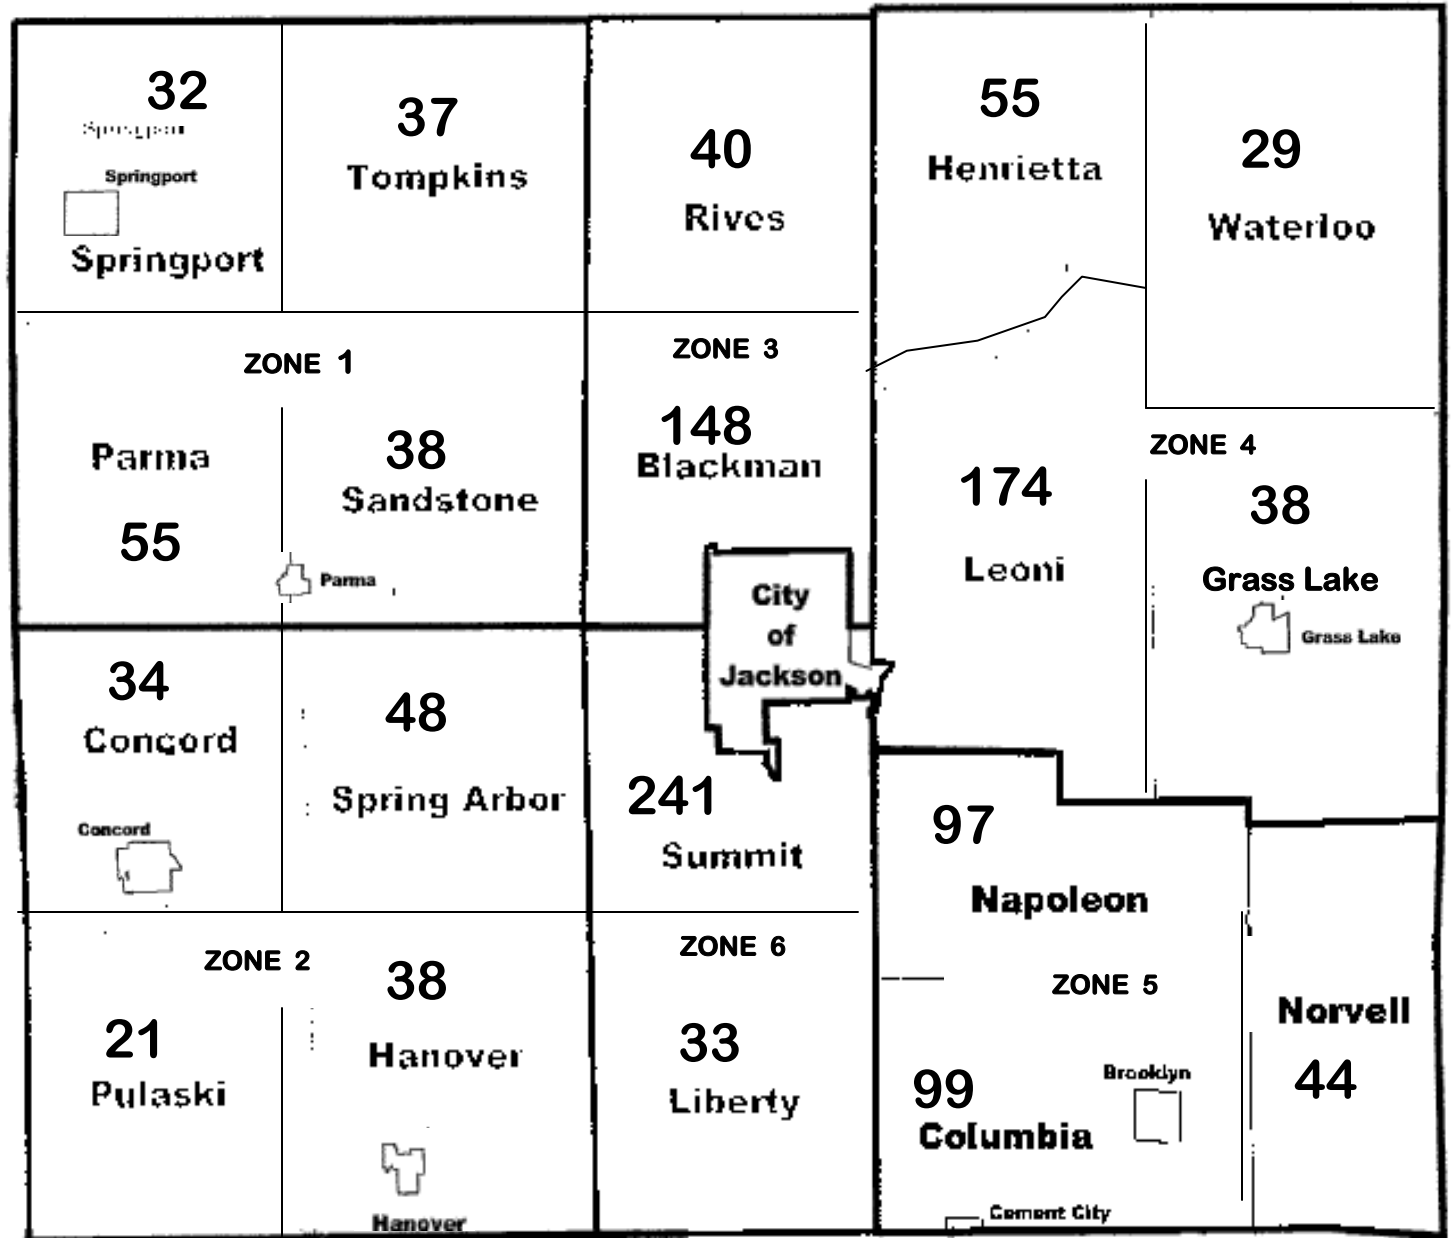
32
Springport
Springport
Springport

37
Tompkins

40
Rives

55
Henrietta

29
Waterloo

ZONE 1

Parma
55

38
Sandstone
Parma

ZONE 3
148
Blackman

City
of
Jackson

ZONE 4
174
Leoni

38
Grass Lake
Grass Lake

34
Concord
Concord

48
Spring Arbor

241
Summit

97
Napoleon

ZONE 2
21
Pulaski

38
Hanover
Hanover

ZONE 6
33
Liberty

ZONE 5
99
Columbia
Brooklyn
Cement City

Norvell
44